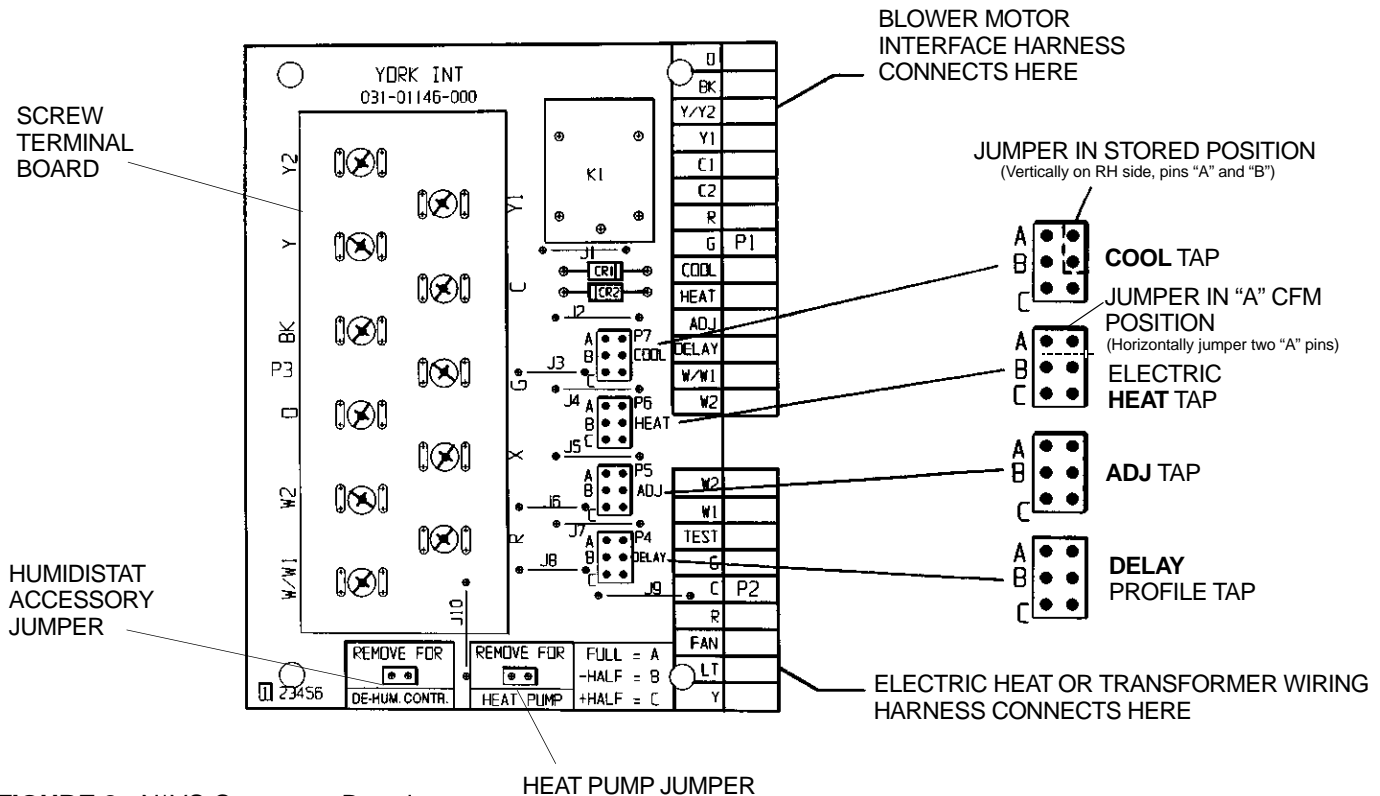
YORK INT
031-01146-000

SCREW TERMINAL BOARD

BLOWER MOTOR INTERFACE HARNESS CONNECTS HERE

Y2
Y1
Y
C
BK
P3
G
O
X
W2
R
W/W1

K1
J1
CR1
CR2
J2
J3
J4
J5
J6
J7
J8
J9
J10

P7 COOL
P6 HEAT
P5 ADJ
P4 DELAY

A B C

| O |
|---|
| BK |
| Y/Y2 |
| Y1 |
| C1 |
| C2 |
| R |
| G |
| COOL |
| HEAT |
| ADJ |
| DELAY |
| W/W1 |
| W2 |

P1

| W2 |
|---|
| W1 |
| TEST |
| G |
| C |
| R |
| FAN |
| LT |
| Y |

P2

JUMPER IN STORED POSITION
(Vertically on RH side, pins "A" and "B")

A B C COOL TAP

JUMPER IN "A" CFM POSITION
(Horizontally jumper two "A" pins)

A B C ELECTRIC HEAT TAP

A B C ADJ TAP

A B C DELAY PROFILE TAP

HUMIDISTAT ACCESSORY JUMPER

REMOVE FOR DE-HUM. CONTR.

REMOVE FOR HEAT PUMP

FULL = A
-HALF = B
+HALF = C

23456

ELECTRIC HEAT OR TRANSFORMER WIRING HARNESS CONNECTS HERE

HEAT PUMP JUMPER